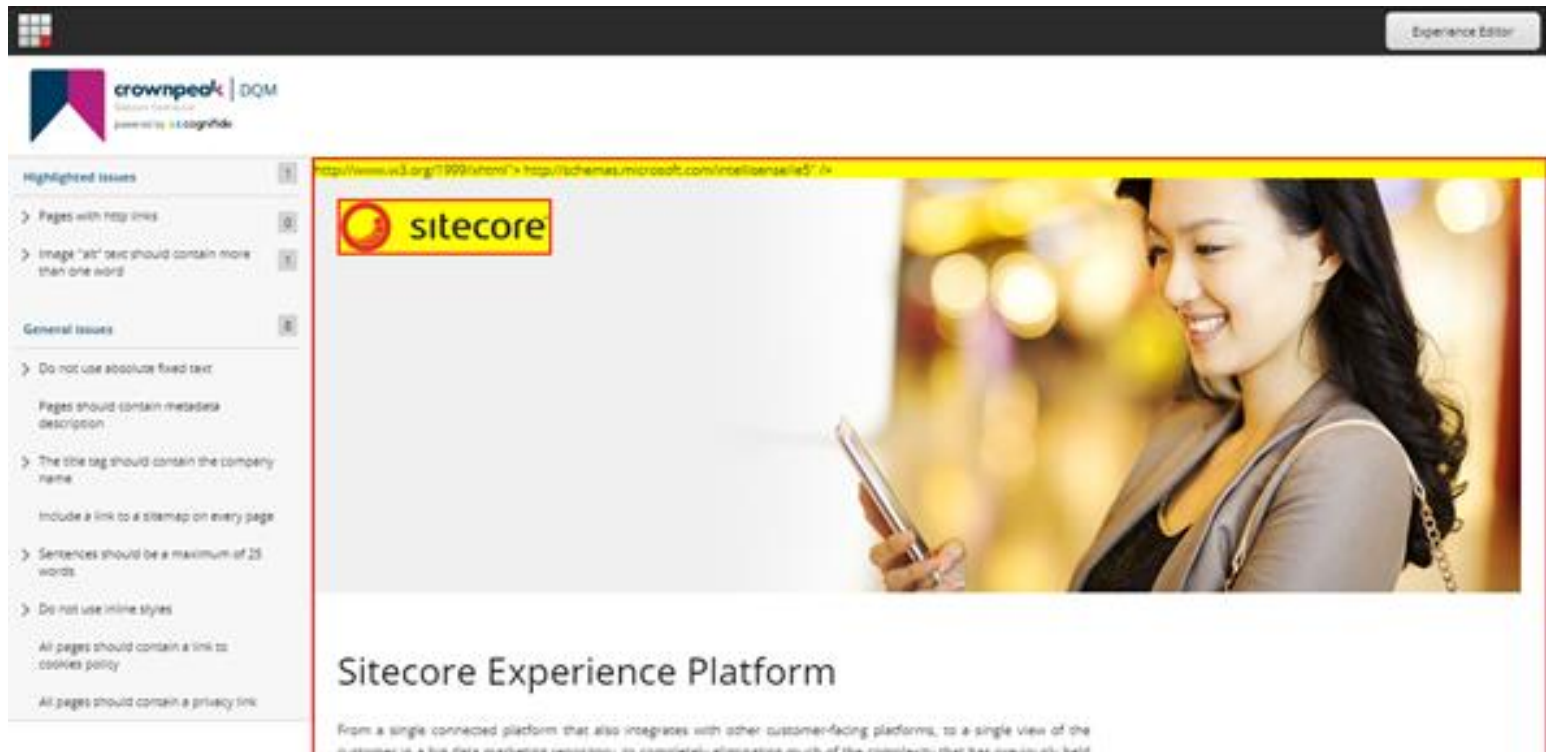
Experience Editor

crownpeak | DQM
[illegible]
powered by cognifide

Highlighted issues 1

Pages with http links 0

Image "alt" text should contain more than one word 1

General issues 8

Do not use absolute fixed text

Pages should contain metadata description

The title tag should contain the company name

Include a link to a sitemap on every page

Sentences should be a maximum of 25 words

Do not use inline styles

All pages should contain a link to cookies policy

All pages should contain a privacy link

http://www.w3.org/1999/xhtml"> http://schemas.microsoft.com/intellisense/ie5" />

sitecore

Sitecore Experience Platform

From a single connected platform that also integrates with other customer-facing platforms, to a single view of the customer in a big data marketing repository, to completely eliminating much of the complexity that has previously held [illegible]